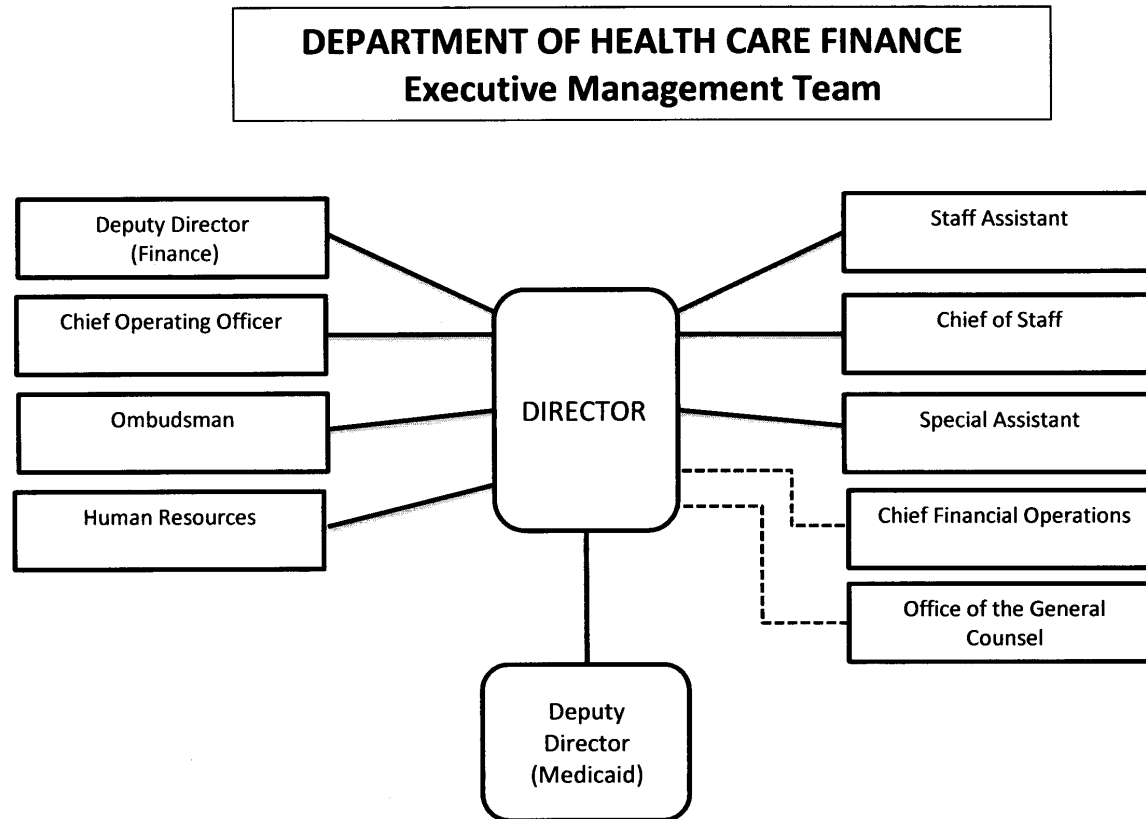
DEPARTMENT OF HEALTH CARE FINANCE
Executive Management Team

Deputy Director (Finance)

Chief Operating Officer

Ombudsman

Human Resources

DIRECTOR

Staff Assistant

Chief of Staff

Special Assistant

Chief Financial Operations

Office of the General Counsel

Deputy Director (Medicaid)